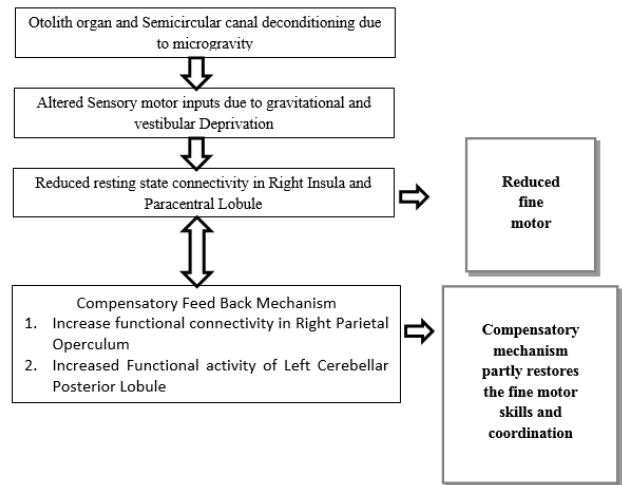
Otolith organ and Semicircular canal deconditioning due to microgravity

Altered Sensory motor inputs due to gravitational and vestibular Deprivation

Reduced resting state connectivity in Right Insula and Paracentral Lobule

Reduced fine motor

Compensatory Feed Back Mechanism
1. Increase functional connectivity in Right Parietal Operculum
2. Increased Functional activity of Left Cerebellar Posterior Lobule

Compensatory mechanism partly restores the fine motor skills and coordination